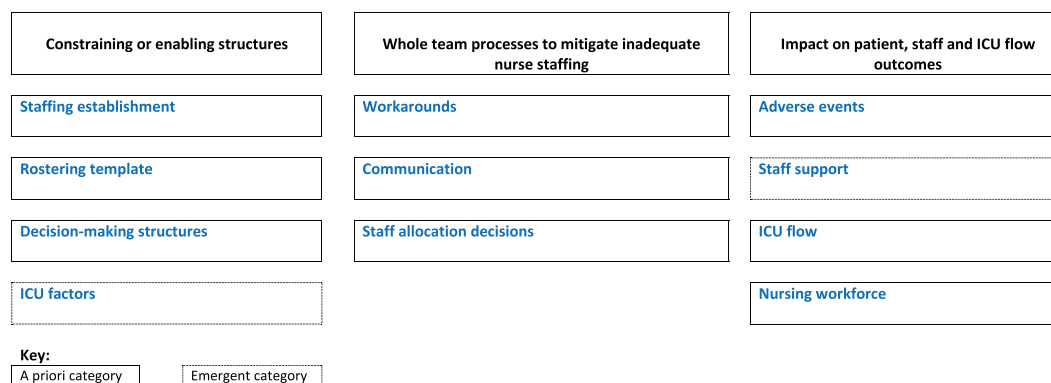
Constraining or enabling structures

Staffing establishment

Rostering template

Decision-making structures

ICU factors

Whole team processes to mitigate inadequate nurse staffing

Workarounds

Communication

Staff allocation decisions

Impact on patient, staff and ICU flow outcomes

Adverse events

Staff support

ICU flow

Nursing workforce

Key:

A priori category

Emergent category